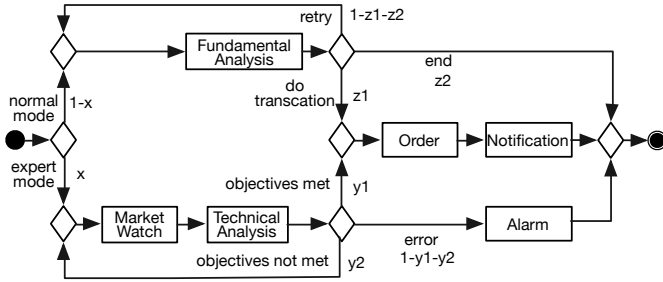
retry
1-z1-z2
Fundamental Analysis
end
z2
normal mode
1-x
do transcation
z1
Order
Notification
expert mode
x
objectives met
y1
Market Watch
Technical Analysis
Alarm
error
1-y1-y2
objectives not met
y2